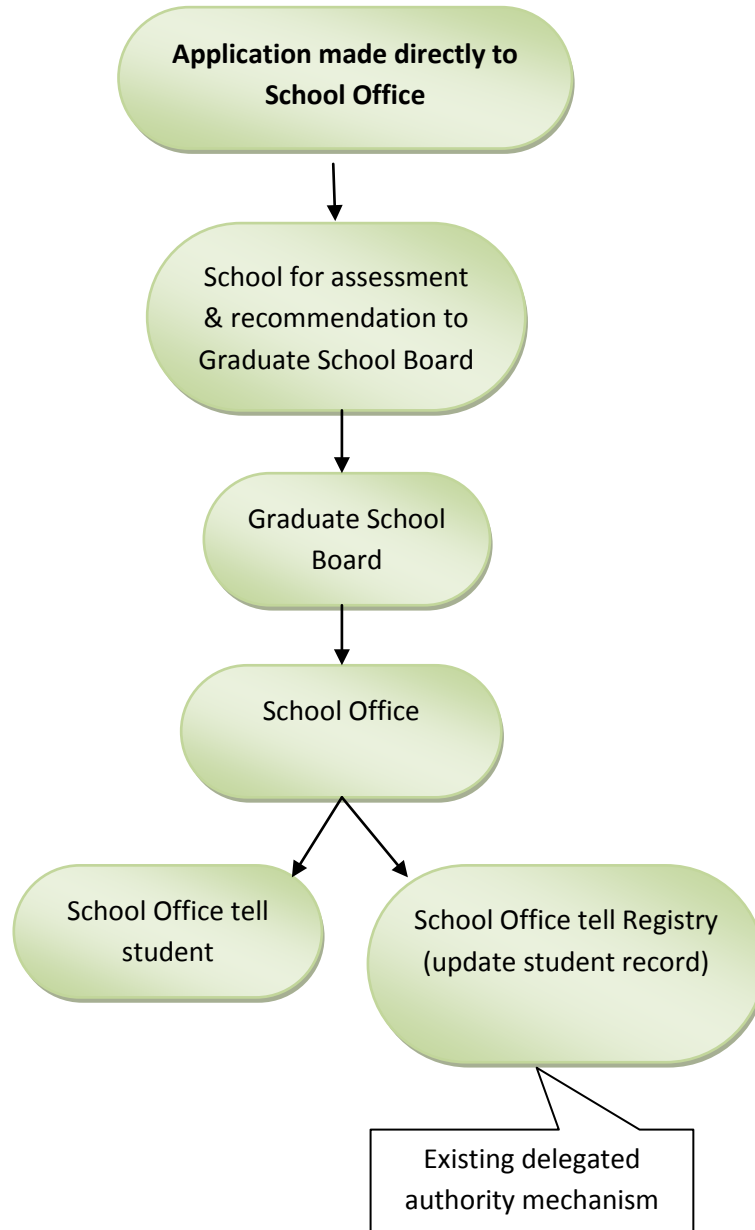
**Application made directly to School Office**

School for assessment & recommendation to Graduate School Board

Graduate School Board

School Office

School Office tell student

School Office tell Registry (update student record)

Existing delegated authority mechanism